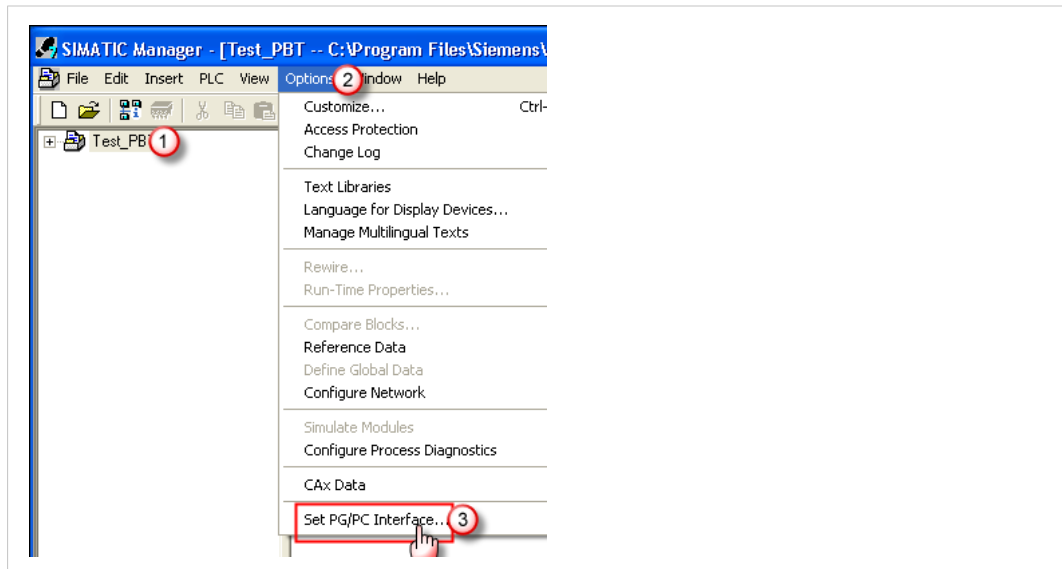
SIMATIC Manager - [Test_PBT -- C:\Program Files\Siemens\

File Edit Insert PLC View Options 2 Window Help

Test_PBT 1

Customize... Ctrl-
Access Protection
Change Log

Text Libraries
Language for Display Devices...
Manage Multilingual Texts

Rewire...
Run-Time Properties...

Compare Blocks...
Reference Data
Define Global Data
Configure Network

Simulate Modules
Configure Process Diagnostics

CAx Data

Set PG/PC Interface... 3